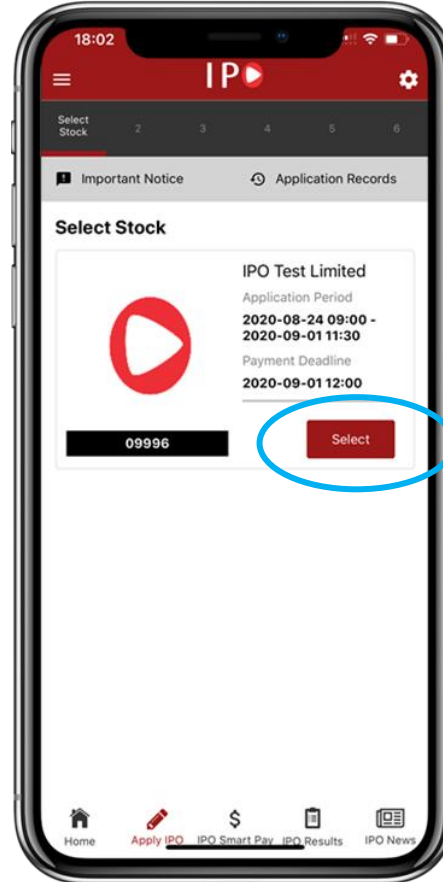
18:02

IPO

Select Stock 2 3 4 5 6

Important Notice

Application Records

Select Stock

IPO Test Limited

Application Period

2020-08-24 09:00 - 2020-09-01 11:30

Payment Deadline

2020-09-01 12:00

09996

Select

Home Apply IPO IPO Smart Pay IPO Results IPO News